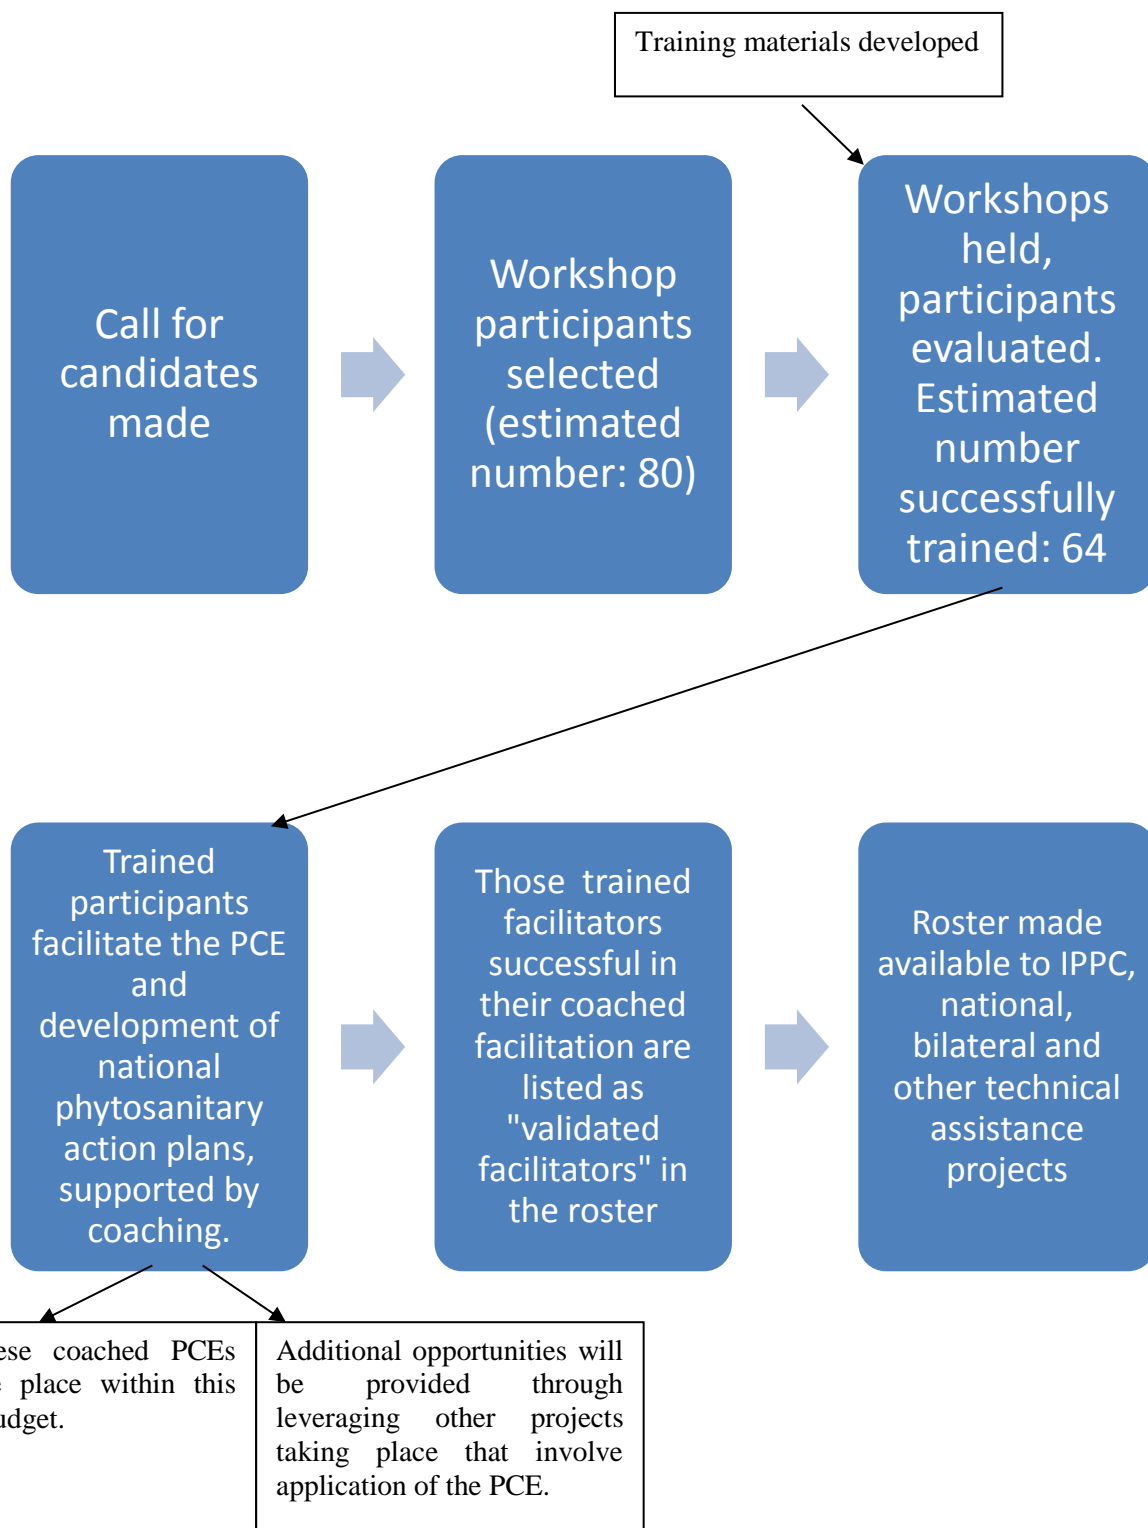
Training materials developed

Call for candidates made

Workshop participants selected (estimated number: 80)

Workshops held, participants evaluated. Estimated number successfully trained: 64

Trained participants facilitate the PCE and development of national phytosanitary action plans, supported by coaching.

Those trained facilitators successful in their coached facilitation are listed as "validated facilitators" in the roster

Roster made available to IPPC, national, bilateral and other technical assistance projects

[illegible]ese coached PCEs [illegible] place within this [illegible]udget.

Additional opportunities will be provided through leveraging other projects taking place that involve application of the PCE.